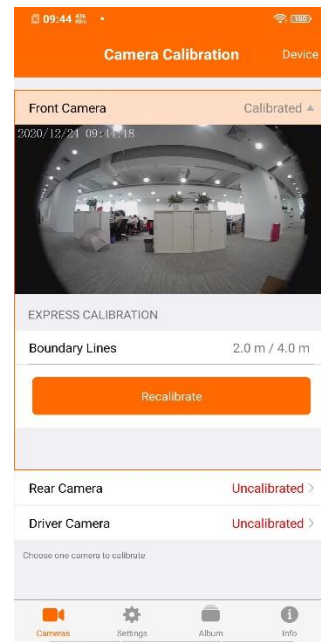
09:44

Camera Calibration

Device

Front Camera

Calibrated

2020/12/24 09:44:18

EXPRESS CALIBRATION

Boundary Lines

2.0 m / 4.0 m

Recalibrate

Rear Camera

Uncalibrated

Driver Camera

Uncalibrated

Choose one camera to calibrate

Cameras

Settings

Album

Info